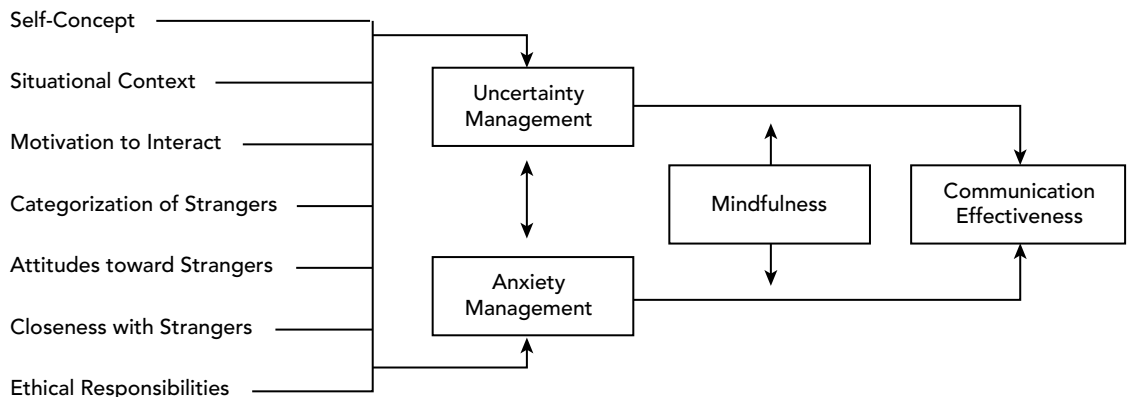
Self-Concept

Situational Context

Motivation to Interact

Categorization of Strangers

Attitudes toward Strangers

Closeness with Strangers

Ethical Responsibilities

Uncertainty Management

Anxiety Management

Mindfulness

Communication Effectiveness